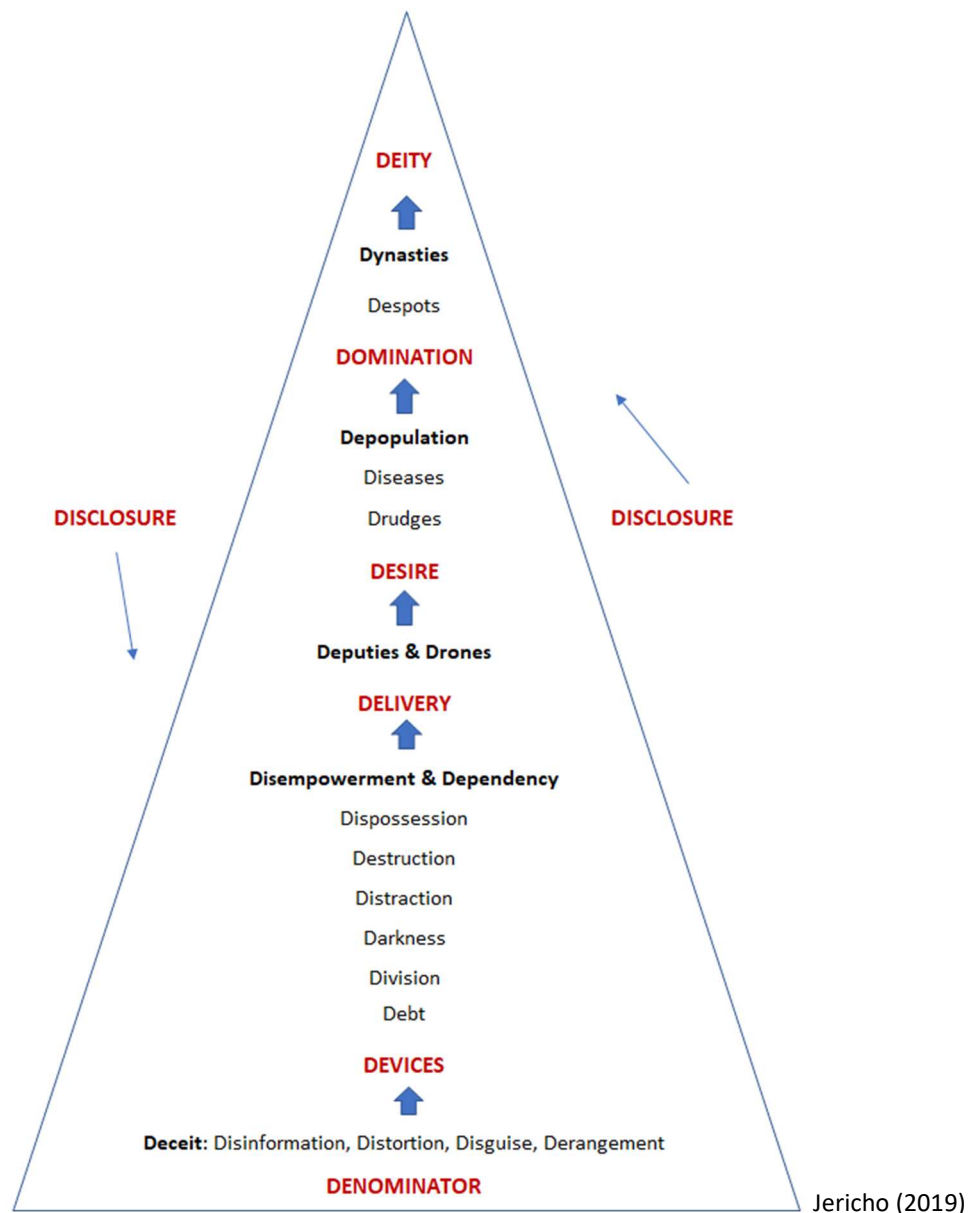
DEITY

Dynasties

Despots

DOMINATION

Depopulation

Diseases

DISCLOSURE

Drudges

DISCLOSURE

DESIRE

Deputies & Drones

DELIVERY

Disempowerment & Dependency

Dispossession

Destruction

Distraction

Darkness

Division

Debt

DEVICES

Deceit: Disinformation, Distortion, Disguise, Derangement

DENOMINATOR

Jericho (2019)